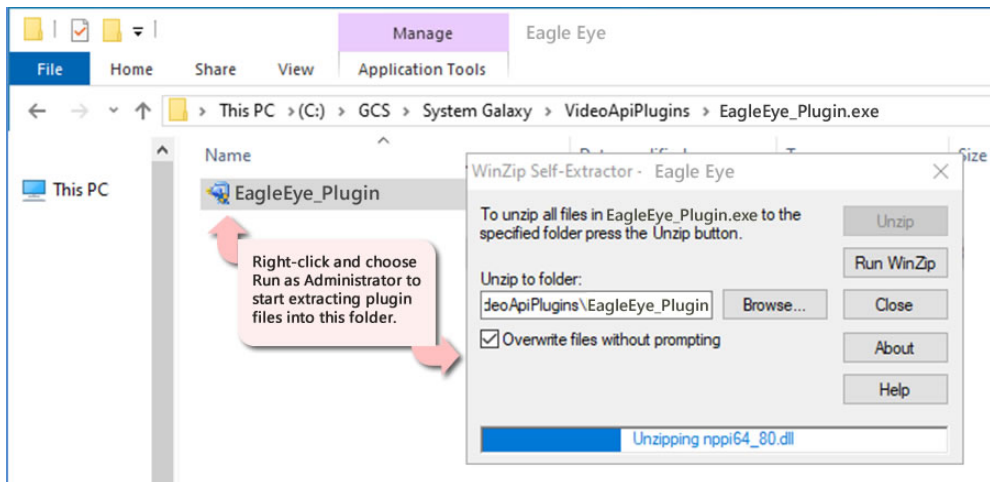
Manage
Eagle Eye
File
Home
Share
View
Application Tools

This PC > (C:) > GCS > System Galaxy > VideoApiPlugins > EagleEye_Plugin.exe

Name
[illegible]
Size

This PC

EagleEye_Plugin

Right-click and choose Run as Administrator to start extracting plugin files into this folder.

WinZip Self-Extractor - Eagle Eye

To unzip all files in EagleEye_Plugin.exe to the specified folder press the Unzip button.

Unzip to folder:
deoApiPlugins\EagleEye_Plugin
Browse...

Overwrite files without prompting

Unzip
Run WinZip
Close
About
Help

Unzipping nppi64_80.dll